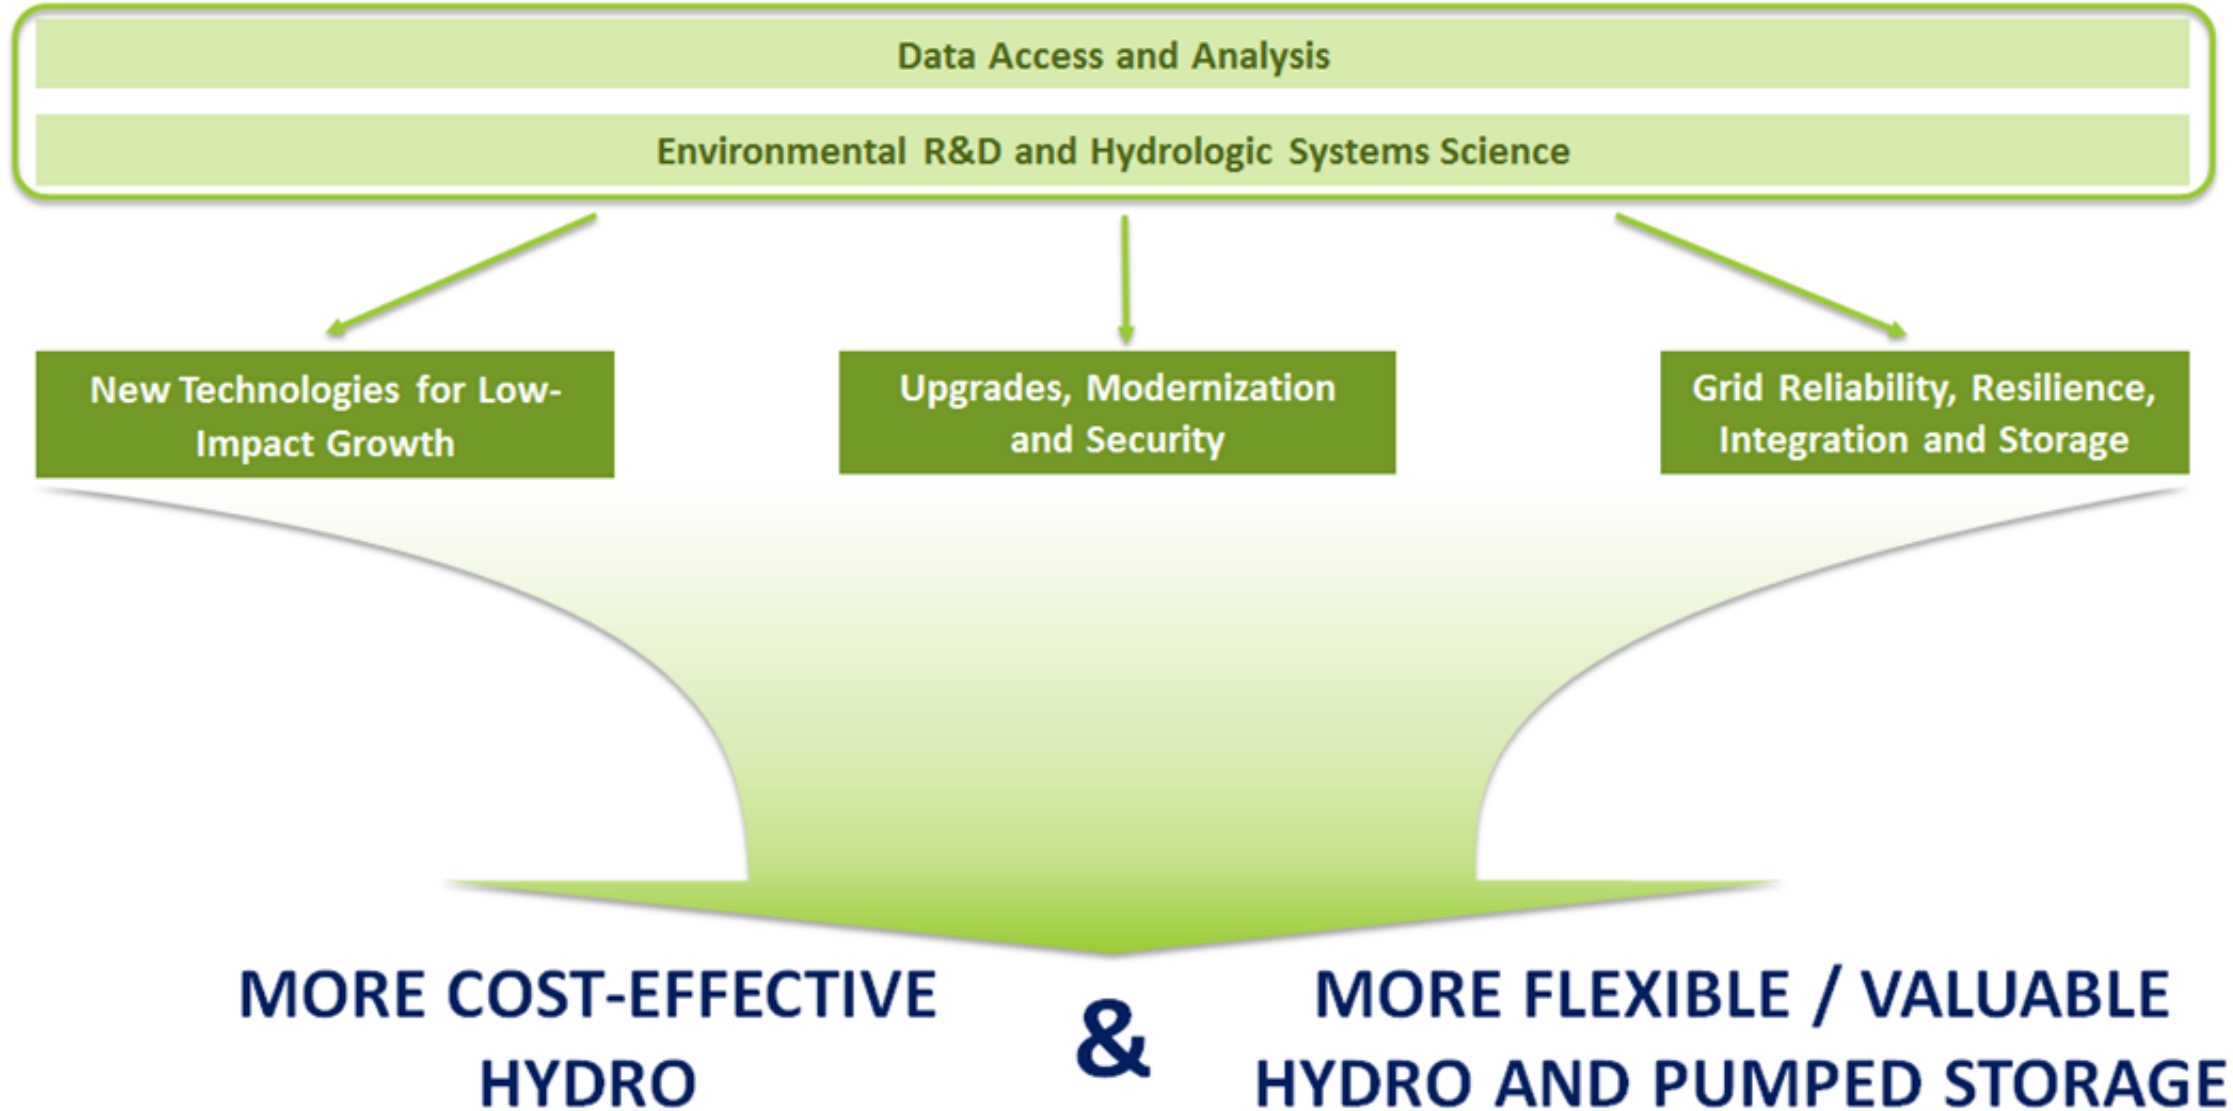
Data Access and Analysis

Environmental R&D and Hydrologic Systems Science

New Technologies for Low-Impact Growth

Upgrades, Modernization and Security

Grid Reliability, Resilience, Integration and Storage

MORE COST-EFFECTIVE HYDRO

&

MORE FLEXIBLE / VALUABLE HYDRO AND PUMPED STORAGE